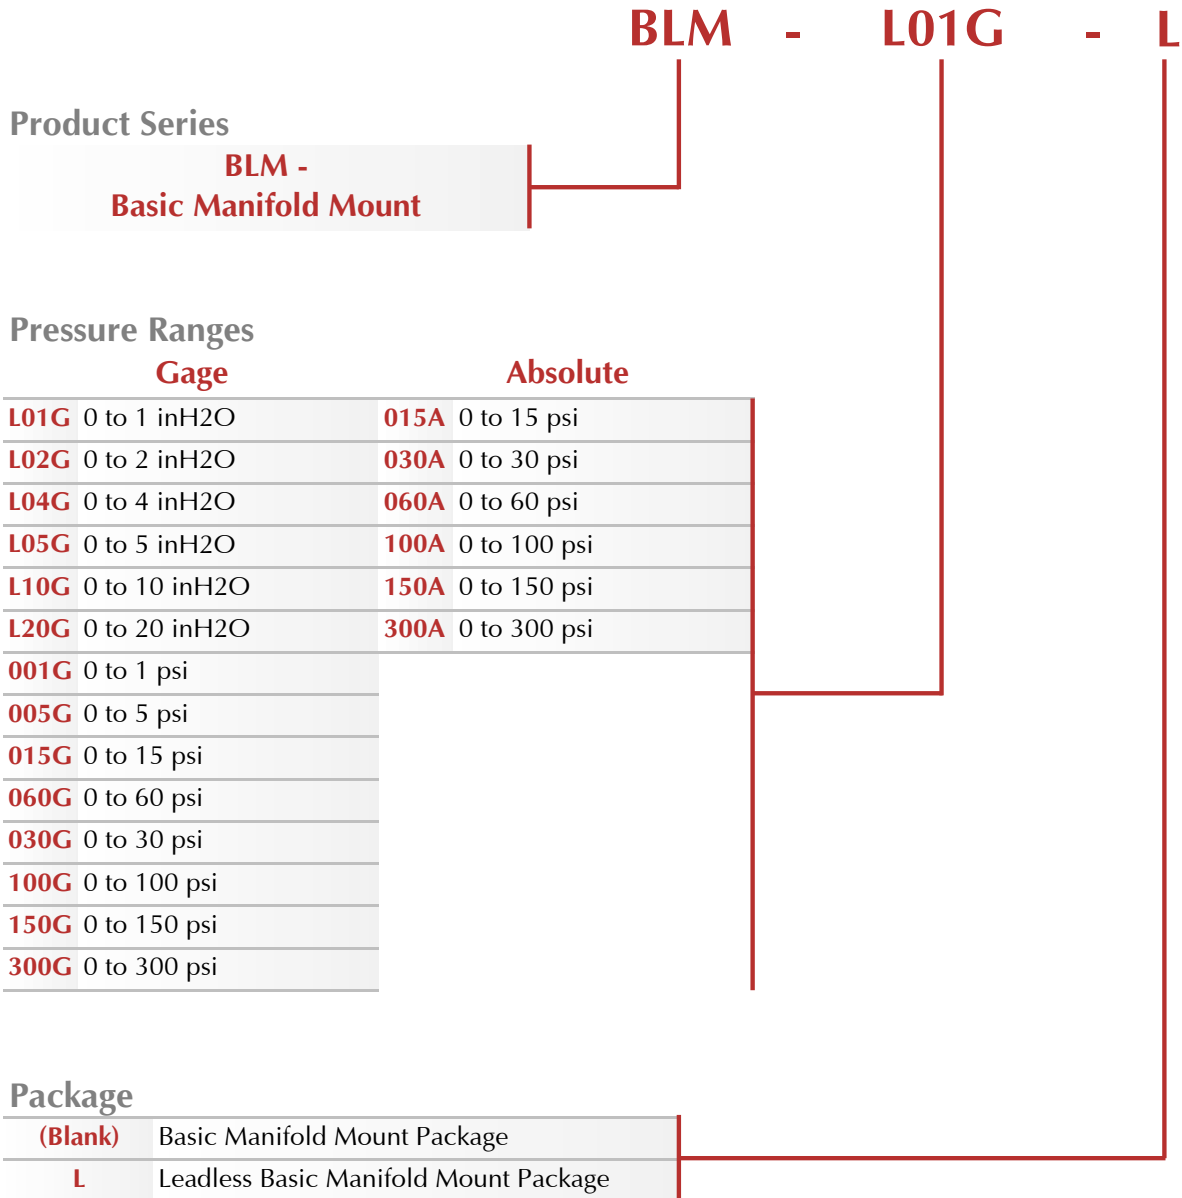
BLM - L01G - L

Product Series

BLM -
Basic Manifold Mount

Pressure Ranges

| Gage | | Absolute | |
|---|---|---|---|
| L01G | 0 to 1 inH2O | 015A | 0 to 15 psi |
| L02G | 0 to 2 inH2O | 030A | 0 to 30 psi |
| L04G | 0 to 4 inH2O | 060A | 0 to 60 psi |
| L05G | 0 to 5 inH2O | 100A | 0 to 100 psi |
| L10G | 0 to 10 inH2O | 150A | 0 to 150 psi |
| L20G | 0 to 20 inH2O | 300A | 0 to 300 psi |
| 001G | 0 to 1 psi | | |
| 005G | 0 to 5 psi | | |
| 015G | 0 to 15 psi | | |
| 060G | 0 to 60 psi | | |
| 030G | 0 to 30 psi | | |
| 100G | 0 to 100 psi | | |
| 150G | 0 to 150 psi | | |
| 300G | 0 to 300 psi | | |

Package

| (Blank) | Basic Manifold Mount Package |
|---|---|
| L | Leadless Basic Manifold Mount Package |